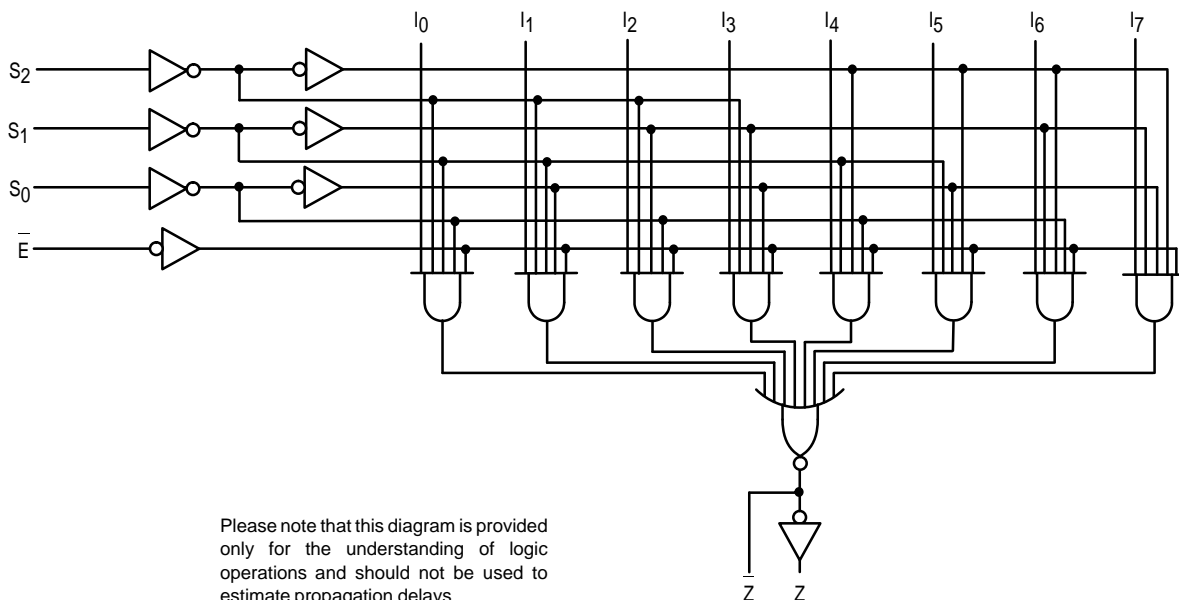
$I_0$ $I_1$ $I_2$ $I_3$ $I_4$ $I_5$ $I_6$ $I_7$

$S_2$

$S_1$

$S_0$

$\overline{E}$

Please note that this diagram is provided only for the understanding of logic operations and should not be used to estimate propagation delays.

$\overline{Z}$ $Z$